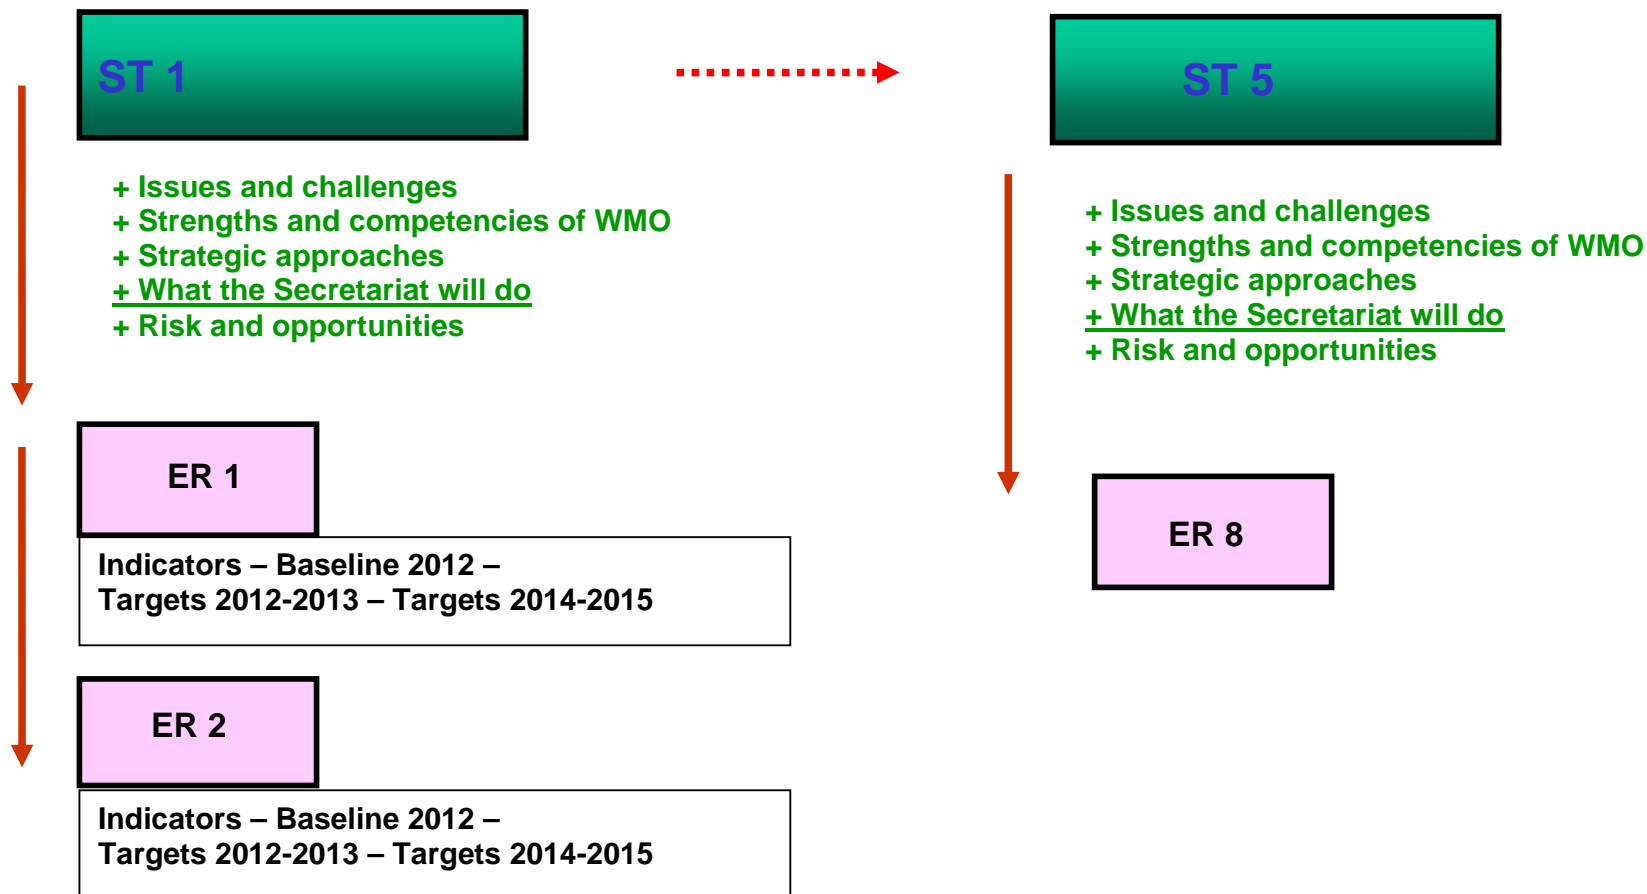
ST 1

+ Issues and challenges
+ Strengths and competencies of WMO
+ Strategic approaches
+ What the Secretariat will do
+ Risk and opportunities

ER 1

Indicators – Baseline 2012 – Targets 2012-2013 – Targets 2014-2015

ER 2

Indicators – Baseline 2012 – Targets 2012-2013 – Targets 2014-2015

ST 5

+ Issues and challenges
+ Strengths and competencies of WMO
+ Strategic approaches
+ What the Secretariat will do
+ Risk and opportunities

ER 8